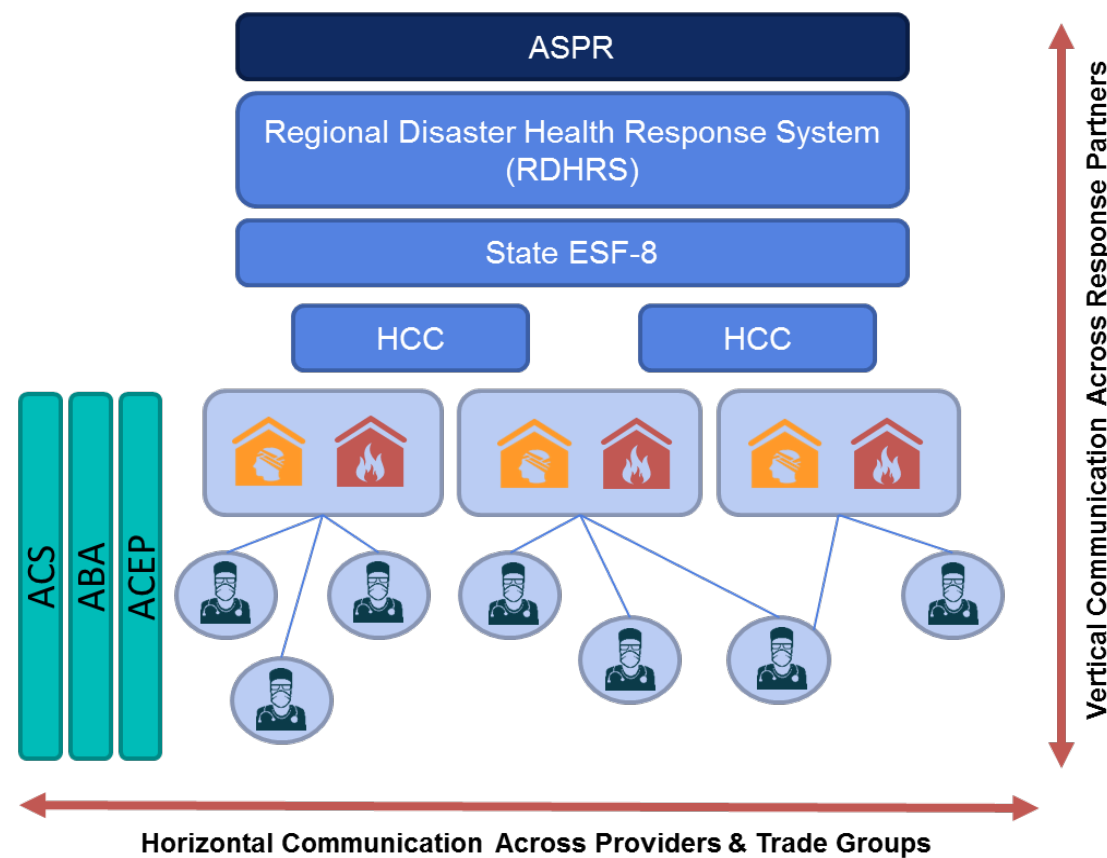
ASPR

Regional Disaster Health Response System (RDHRS)

State ESF-8

HCC

HCC

ACS

ABA

ACEP

Vertical Communication Across Response Partners

Horizontal Communication Across Providers & Trade Groups